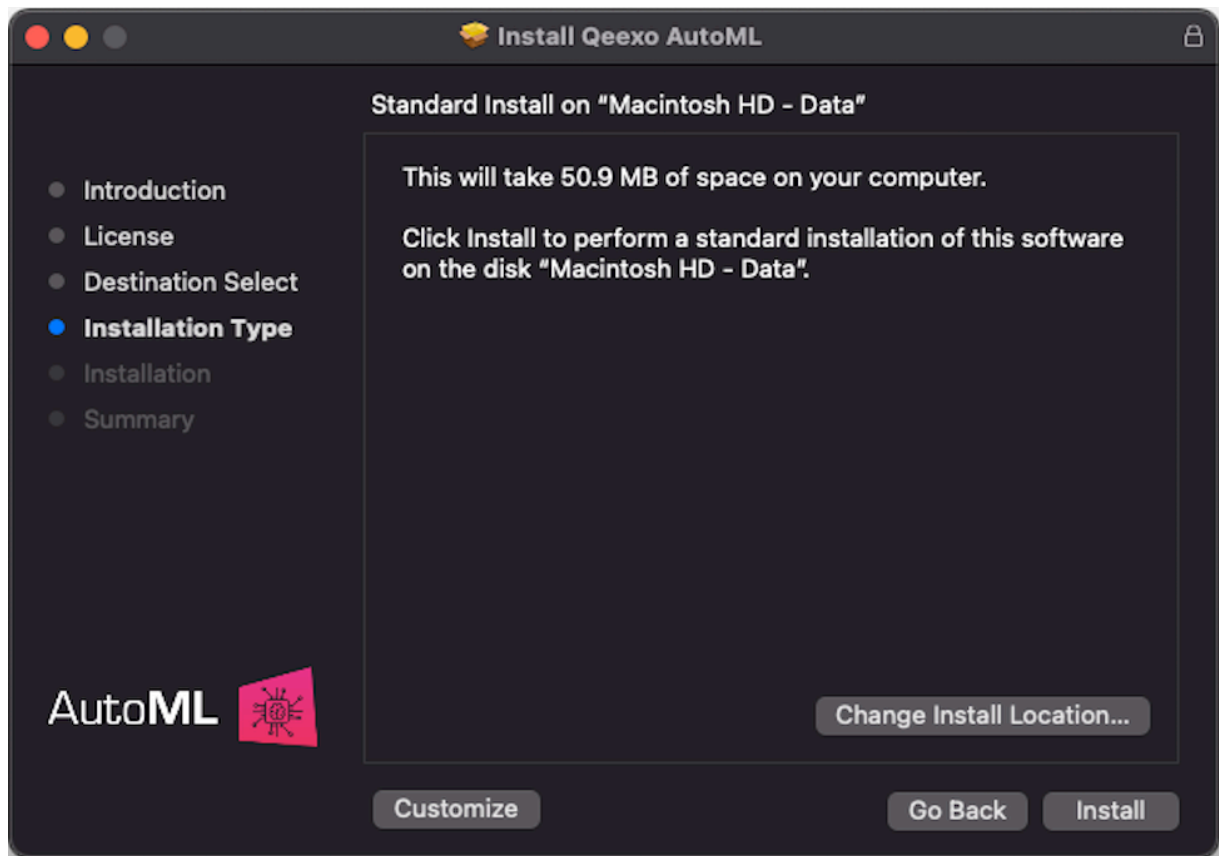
Install Qeexo AutoML

Standard Install on “Macintosh HD - Data”

Introduction
License
Destination Select
Installation Type
Installation
Summary

This will take 50.9 MB of space on your computer.

Click Install to perform a standard installation of this software on the disk “Macintosh HD - Data”.

AutoML

Change Install Location...

Customize

Go Back

Install